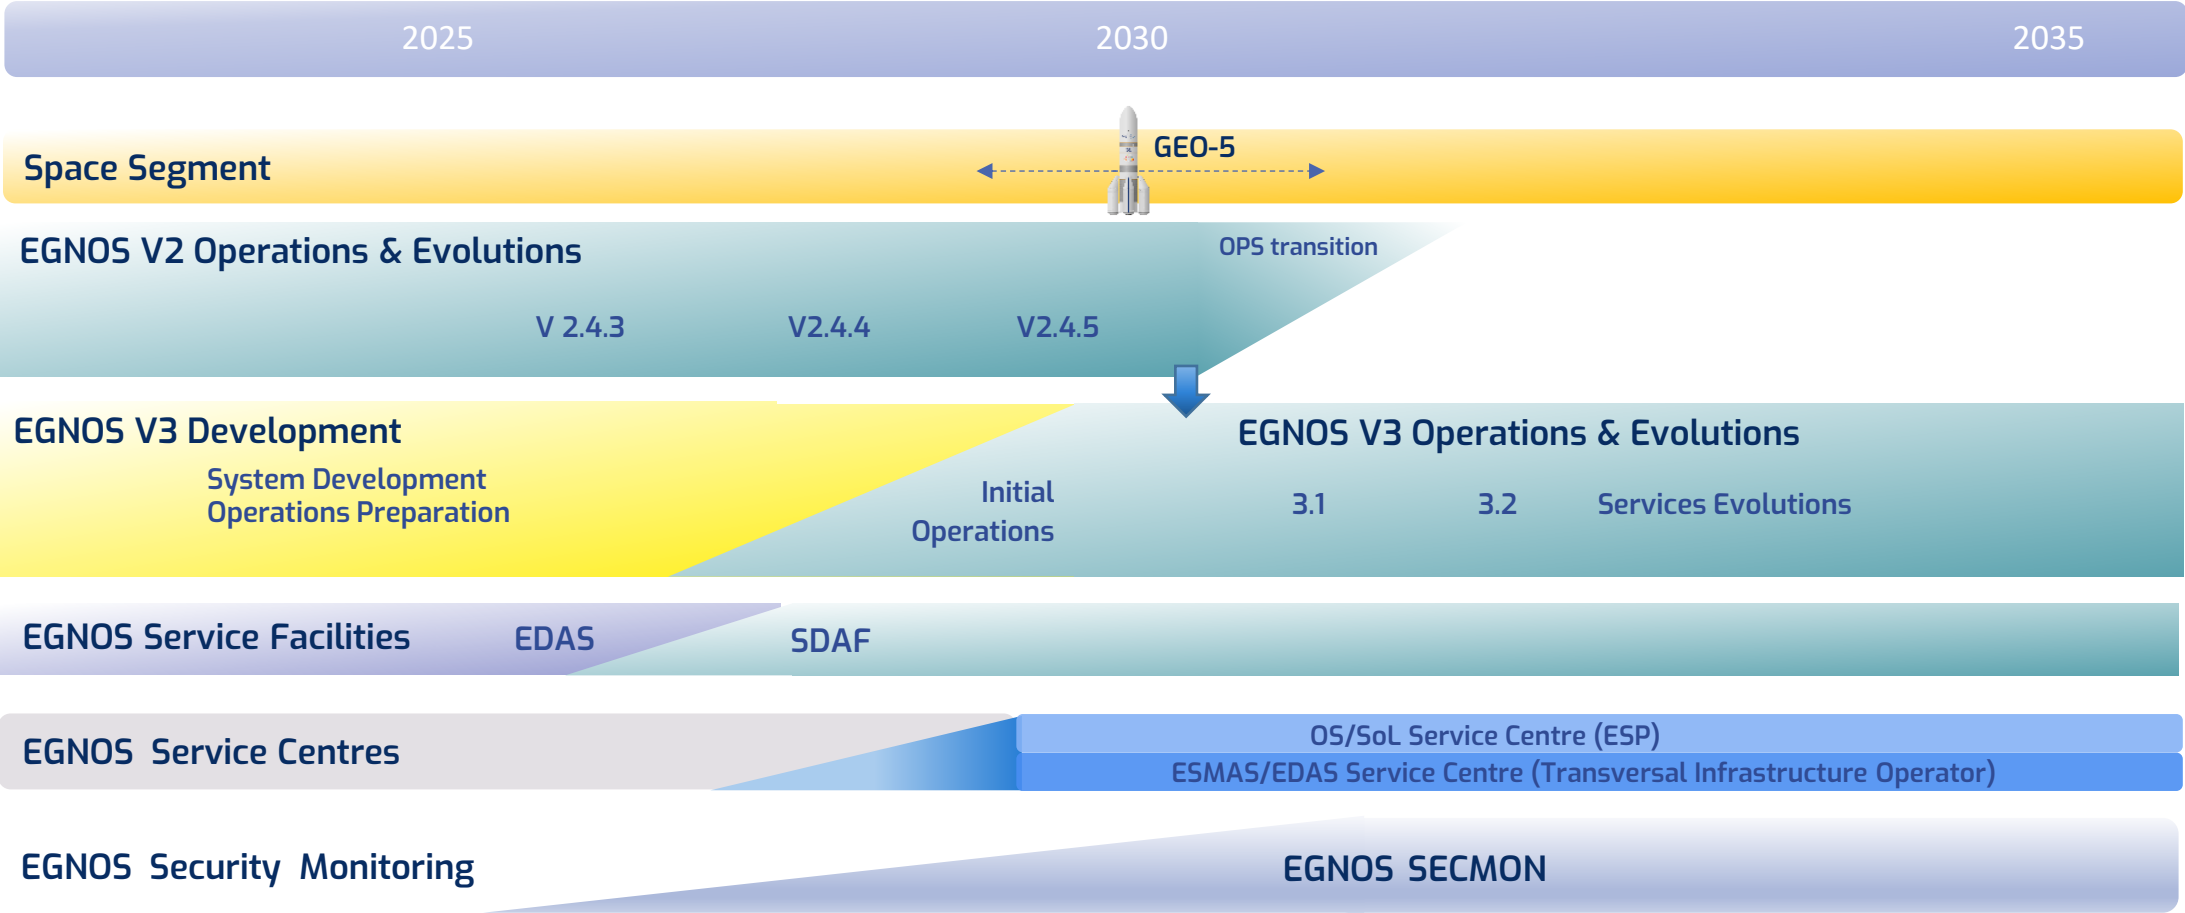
2025
2030
2035

Space Segment
GEO-5

EGNOS V2 Operations & Evolutions
OPS transition
V 2.4.3
V2.4.4
V2.4.5

EGNOS V3 Development
System Development
Operations Preparation
Initial Operations
EGNOS V3 Operations & Evolutions
3.1
3.2
Services Evolutions

EGNOS Service Facilities
EDAS
SDAF

EGNOS Service Centres
OS/SoL Service Centre (ESP)
ESMAS/EDAS Service Centre (Transversal Infrastructure Operator)

EGNOS Security Monitoring
EGNOS SECMON